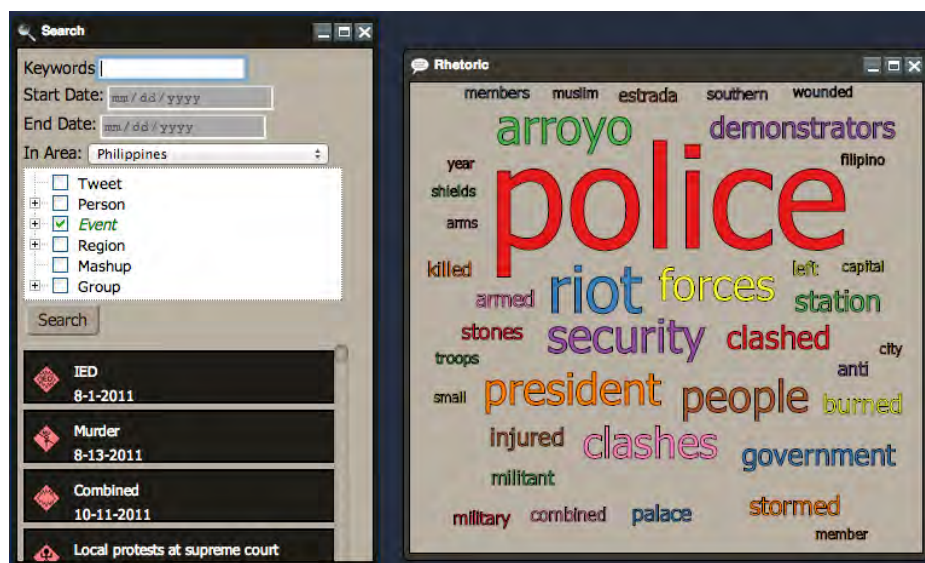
Search

Keywords
Start Date: mm/dd/yyyy
End Date: mm/dd/yyyy
In Area: Philippines

Tweet
Person
Event
Region
Mashup
Group

Search

IED
8-1-2011

Murder
8-13-2011

Combined
10-11-2011

Local protests at supreme court

Rhetoric

members muslim estrada southern wounded
arroyo demonstrators
year filipino
shields
police
arms
killed left capital
armed riot forces station
stones clashed
security city
troops anti
small president people burned
injured clashes government
militant
stormed
military combined palace
member